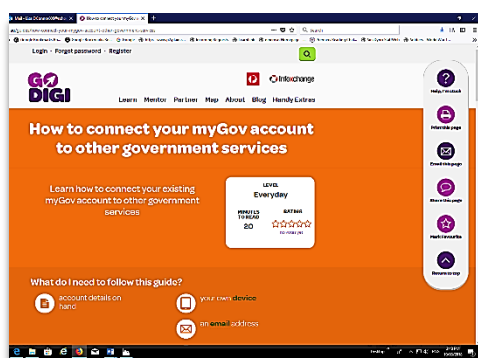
Login · Forgot password · Register

GO DIGI

Infoxchange

Learn Mentor Partner Map About Blog Handy Extras

How to connect your myGov account to other government services

Learn how to connect your existing myGov account to other government services

LEVEL
Everyday

MINUTES TO READ
20

RATING

What do I need to follow this guide?

account details on hand

your own device

an email address

Help, I'm stuck

Print this page

Email this page

Share this page

Mark favourite

Return to top